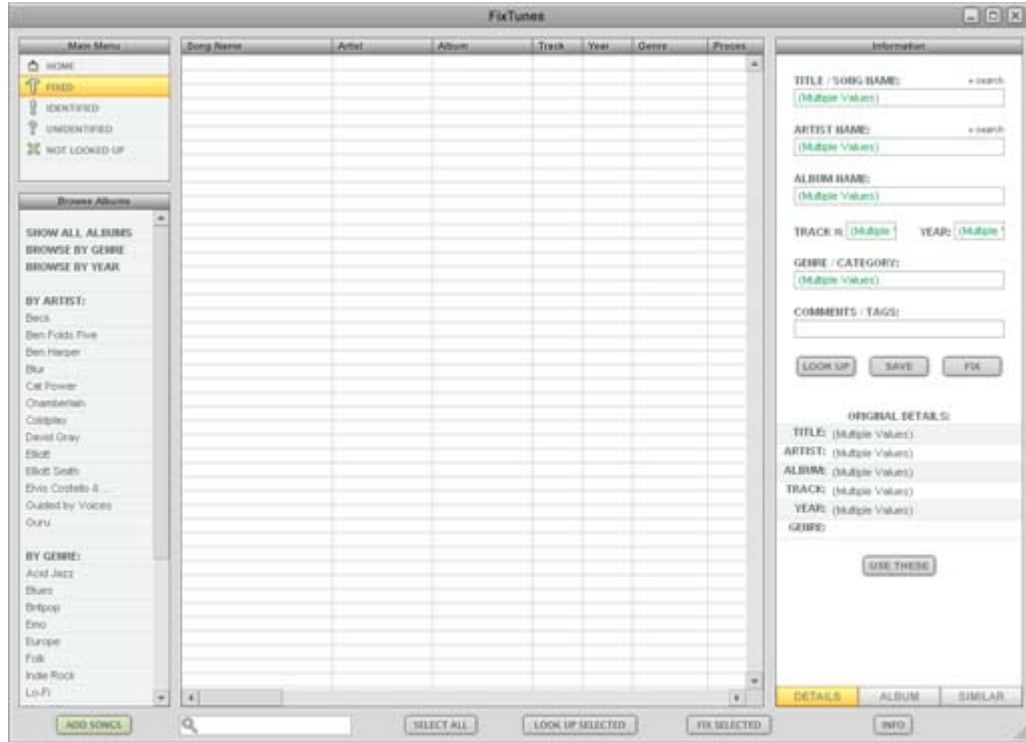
FixTunes

Main Menu
HOME
FIXED
IDENTIFIED
UNIDENTIFIED
NOT LOOKED UP

Browse Albums
SHOW ALL ALBUMS
BROWSE BY GENRE
BROWSE BY YEAR

BY ARTIST:
Beck
Ben Folds Five
Ben Harper
Blur
Cat Power
Chamberlain
Coldplay
David Gray
Elliott
Elliott Smith
Elvis Costello & ...
Guided by Voices
Guru

BY GENRE:
Acid Jazz
Blues
Britpop
Emo
Europe
Folk
Indie Rock
Lo-Fi

| Song Name | Artist | Album | Track | Year | Genre | Proces |
|---|---|---|---|---|---|---|

Information
TITLE / SONG NAME: » search
(Multiple Values)
ARTIST NAME: » search
(Multiple Values)
ALBUM NAME:
(Multiple Values)
TRACK #: (Multiple ' YEAR: (Multiple '
GENRE / CATEGORY:
(Multiple Values)
COMMENTS / TAGS:

LOOK UP SAVE FIX

ORIGINAL DETAILS:
TITLE: (Multiple Values)
ARTIST: (Multiple Values)
ALBUM: (Multiple Values)
TRACK: (Multiple Values)
YEAR: (Multiple Values)
GENRE:

USE THESE

DETAILS ALBUM SIMILAR

ADD SONGS SELECT ALL LOOK UP SELECTED FIX SELECTED INFO